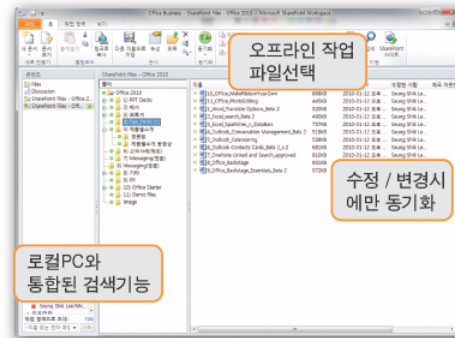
Office Business - SharePoint Files - Office 2010 - Microsoft SharePoint Workspace

오프라인 작업 파일선택

수정 / 변경시 에만 동기화

로컬PC와 통합된 검색기능

SharePoint Files - Office 2010

Files
Discussion
SharePoint Files - Office 2010
SharePoint Files - Offi...

Office 2010
1) Office_MakeRibbonYourOwn
2) Office_PhotoEditing
3) Word_Translate Options_Beta 2
4) Excel_search_Beta 2
5) Excel_Sparklines_Datasets
6) Outlook_Conversation Management_Beta 2
7) Outlook_Calendaring
8) Outlook Contacts Cards_Beta 2_v.2
9) OneNote Linked and Search_approved
10) Office_Backstage
11) Office_Backstage_Essentials_Beta 2

Seung Shik Le...